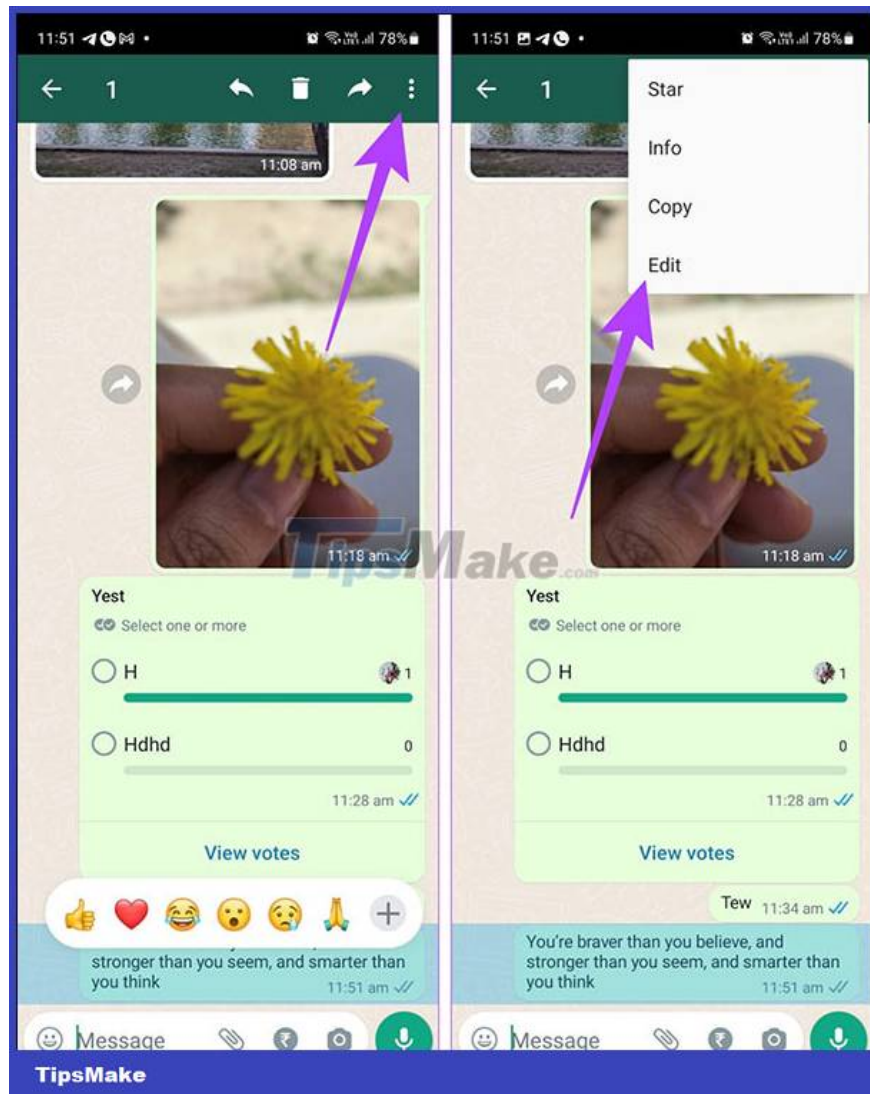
11:51 78%

1

11:08 am

11:18 am

TipsMake.com

Yest

Select one or more

H 1

Hdhd 0

11:28 am

View votes

stronger than you seem, and smarter than you think

11:51 am

Message

11:51 78%

1

Star

Info

Copy

Edit

11:18 am

Yest

Select one or more

H 1

Hdhd 0

11:28 am

View votes

Tew 11:34 am

You're braver than you believe, and stronger than you seem, and smarter than you think

11:51 am

Message

TipsMake